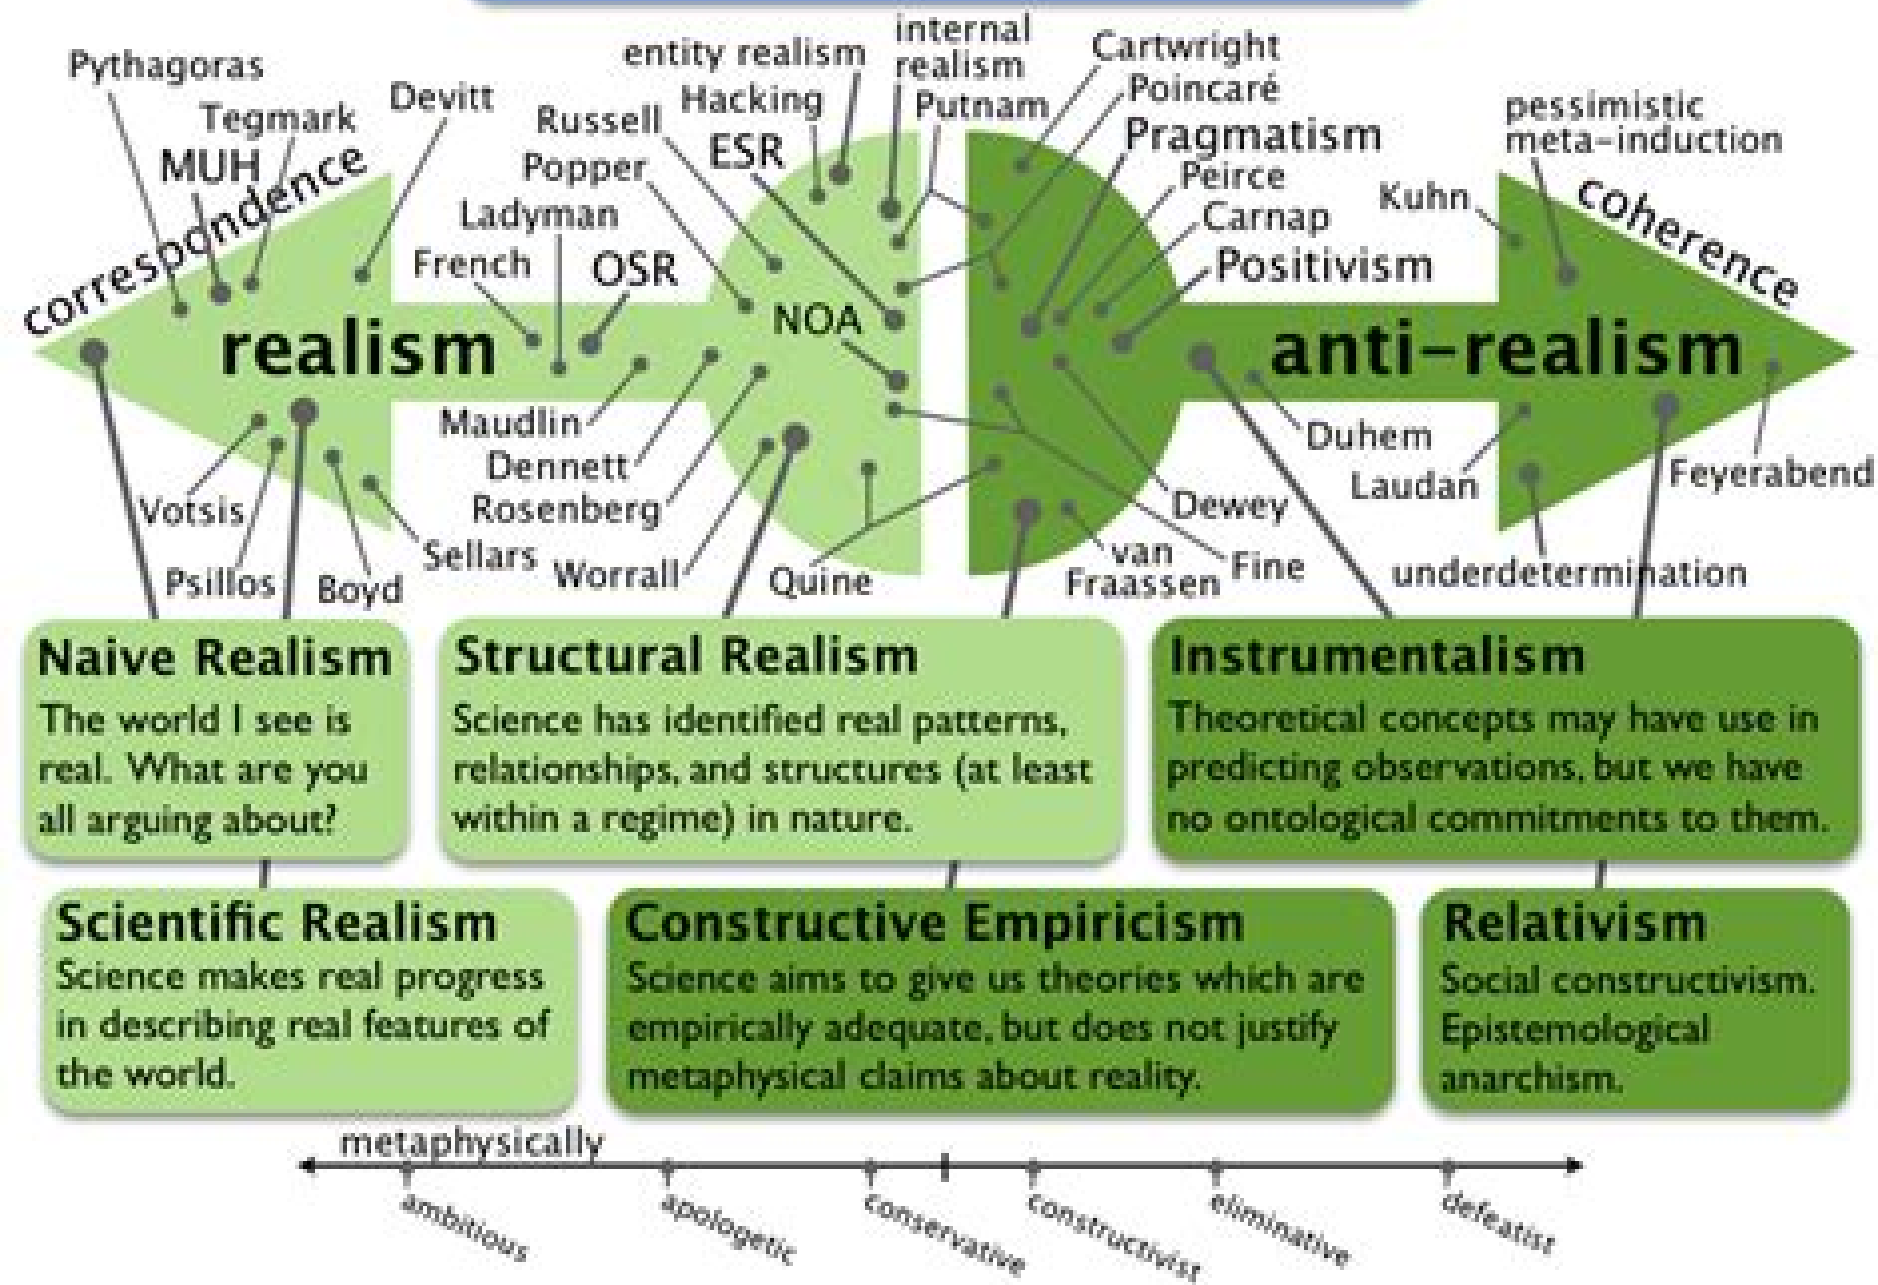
Pythagoras
Tegmark
MUH
Devitt
correspondence
entity realism
internal realism
Cartwright
Russell
Hacking
Putnam
Poincaré
Popper
ESR
Pragmatism
Peirce
pessimistic meta-induction
Ladyman
Carnap
Kuhn
coherence
French
OSR
Positivism
NOA
realism
anti-realism
Maudlin
Dennett
Duhem
Rosenberg
Laudan
Feyerabend
Votsis
Dewey
Sellars
Worrall
van Fraassen
Fine
Psillos
Boyd
Quine
underdetermination

Naive Realism
The world I see is real. What are you all arguing about?

Structural Realism
Science has identified real patterns, relationships, and structures (at least within a regime) in nature.

Instrumentalism
Theoretical concepts may have use in predicting observations, but we have no ontological commitments to them.

Scientific Realism
Science makes real progress in describing real features of the world.

Constructive Empiricism
Science aims to give us theories which are empirically adequate, but does not justify metaphysical claims about reality.

Relativism
Social constructivism. Epistemological anarchism.

metaphysically
ambitious
apologetic
conservative
constructivist
eliminative
defeatist